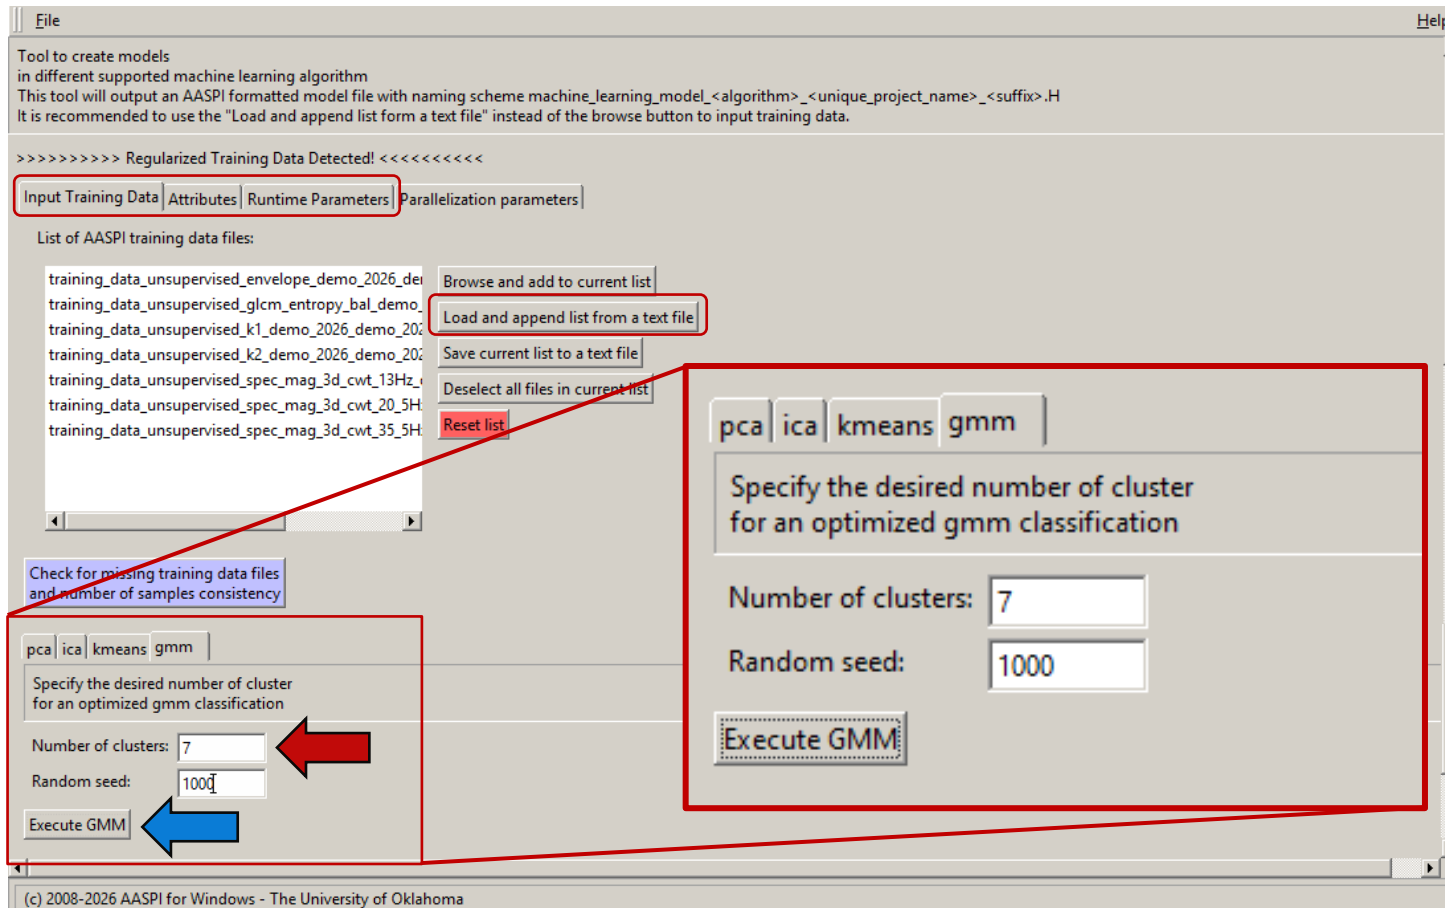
File

Help

Tool to create models
in different supported machine learning algorithm
This tool will output an AASPI formatted model file with naming scheme machine_learning_model_<algorithm>_<unique_project_name>_<suffix>.H
It is recommended to use the "Load and append list form a text file" instead of the browse button to input training data.

>>>>>>>>>> Regularized Training Data Detected! <<<<<<<<<<

Input Training Data | Attributes | Runtime Parameters | Parallelization parameters

List of AASPI training data files:

training_data_unsupervised_envelope_demo_2026_de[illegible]
training_data_unsupervised_glcm_entropy_bal_demo_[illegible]
training_data_unsupervised_k1_demo_2026_demo_20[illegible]
training_data_unsupervised_k2_demo_2026_demo_20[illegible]
training_data_unsupervised_spec_mag_3d_cwt_13Hz_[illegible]
training_data_unsupervised_spec_mag_3d_cwt_20_5H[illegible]
training_data_unsupervised_spec_mag_3d_cwt_35_5H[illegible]

Browse and add to current list
Load and append list from a text file
Save current list to a text file
Deselect all files in current list
Reset list

Check for missing training data files and number of samples consistency

pca | ica | kmeans | gmm

Specify the desired number of cluster
for an optimized gmm classification

Number of clusters: 7
Random seed: 1000

Execute GMM

pca | ica | kmeans | gmm

Specify the desired number of cluster
for an optimized gmm classification

Number of clusters: 7
Random seed: 1000

Execute GMM

(c) 2008-2026 AASPI for Windows - The University of Oklahoma